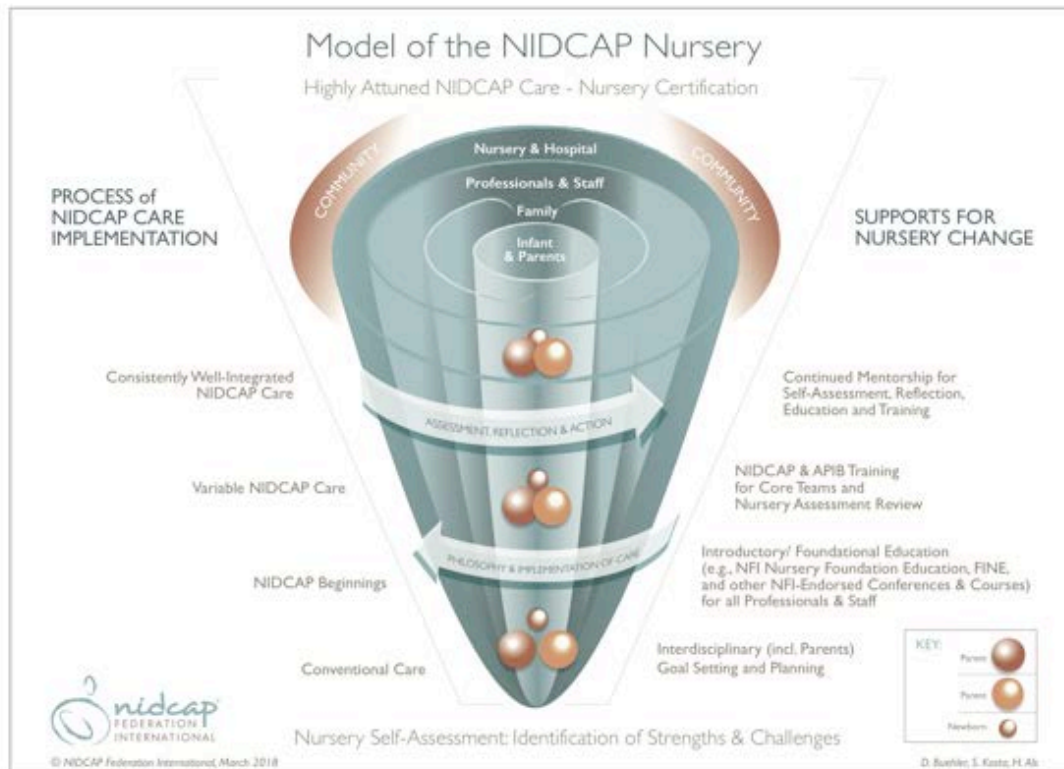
Model of the NIDCAP Nursery

Highly Attuned NIDCAP Care - Nursery Certification

COMMUNITY

COMMUNITY

Nursery & Hospital

Professionals & Staff

Family

Infant & Parents

PROCESS of NIDCAP CARE IMPLEMENTATION

SUPPORTS FOR NURSERY CHANGE

Consistently Well-Integrated NIDCAP Care

ASSESSMENT, REFLECTION & ACTION

Continued Mentorship for Self-Assessment, Reflection, Education and Training

Variable NIDCAP Care

NIDCAP & APIB Training for Core Teams and Nursery Assessment Review

PHILOSOPHY & IMPLEMENTATION OF CARE

Introductory/ Foundational Education (e.g., NFI Nursery Foundation Education, FINE, and other NFI-Endorsed Conferences & Courses) for all Professionals & Staff

NIDCAP Beginnings

Conventional Care

Interdisciplinary (incl. Parents) Goal Setting and Planning

KEY:
Parent
Parent
Newborn

nidcap FEDERATION INTERNATIONAL

Nursery Self-Assessment: Identification of Strengths & Challenges

© NIDCAP Federation International, March 2018

D. Buehler, S. Kosta, H. Als